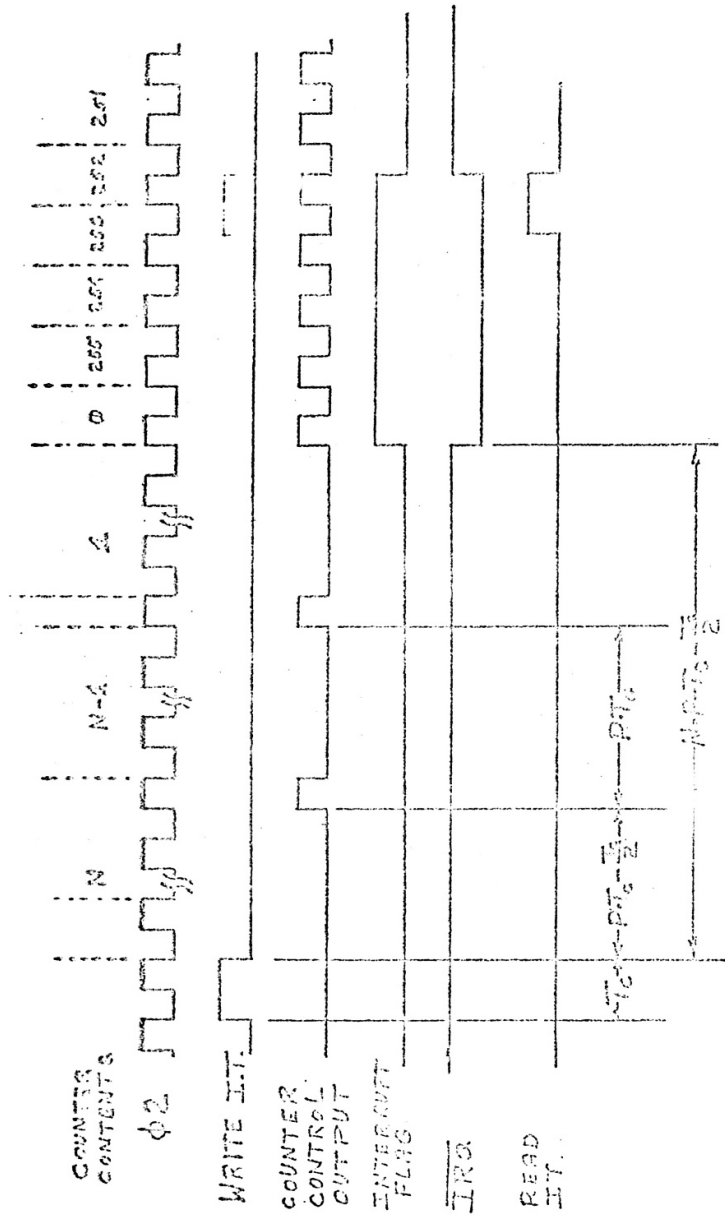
COUNTER CONTENTS

$\phi 2$

WRITE I.T.

COUNTER CONTROL OUTPUT

INTERRUPT FLAG

$\overline{IRQ}$

READ I.T.

N

N-1

1

0

255

254

253

252

251

$T_C$

$PT_C - \frac{T_C}{2}$

$PT_C$

$N \cdot PT_C - \frac{T_C}{2}$